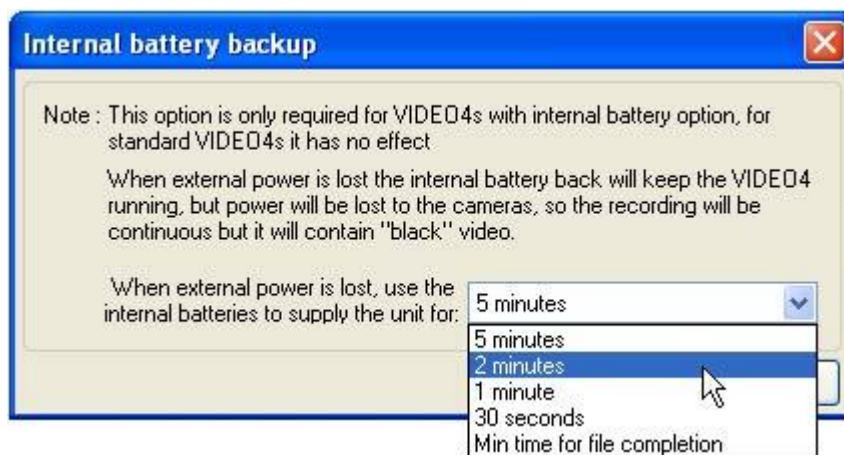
Internal battery backup

Note : This option is only required for VIDEO4s with internal battery option, for standard VIDEO4s it has no effect

When external power is lost the internal battery back will keep the VIDEO4 running, but power will be lost to the cameras, so the recording will be continuous but it will contain "black" video.

When external power is lost, use the internal batteries to supply the unit for:

5 minutes

5 minutes
2 minutes
1 minute
30 seconds
Min time for file completion